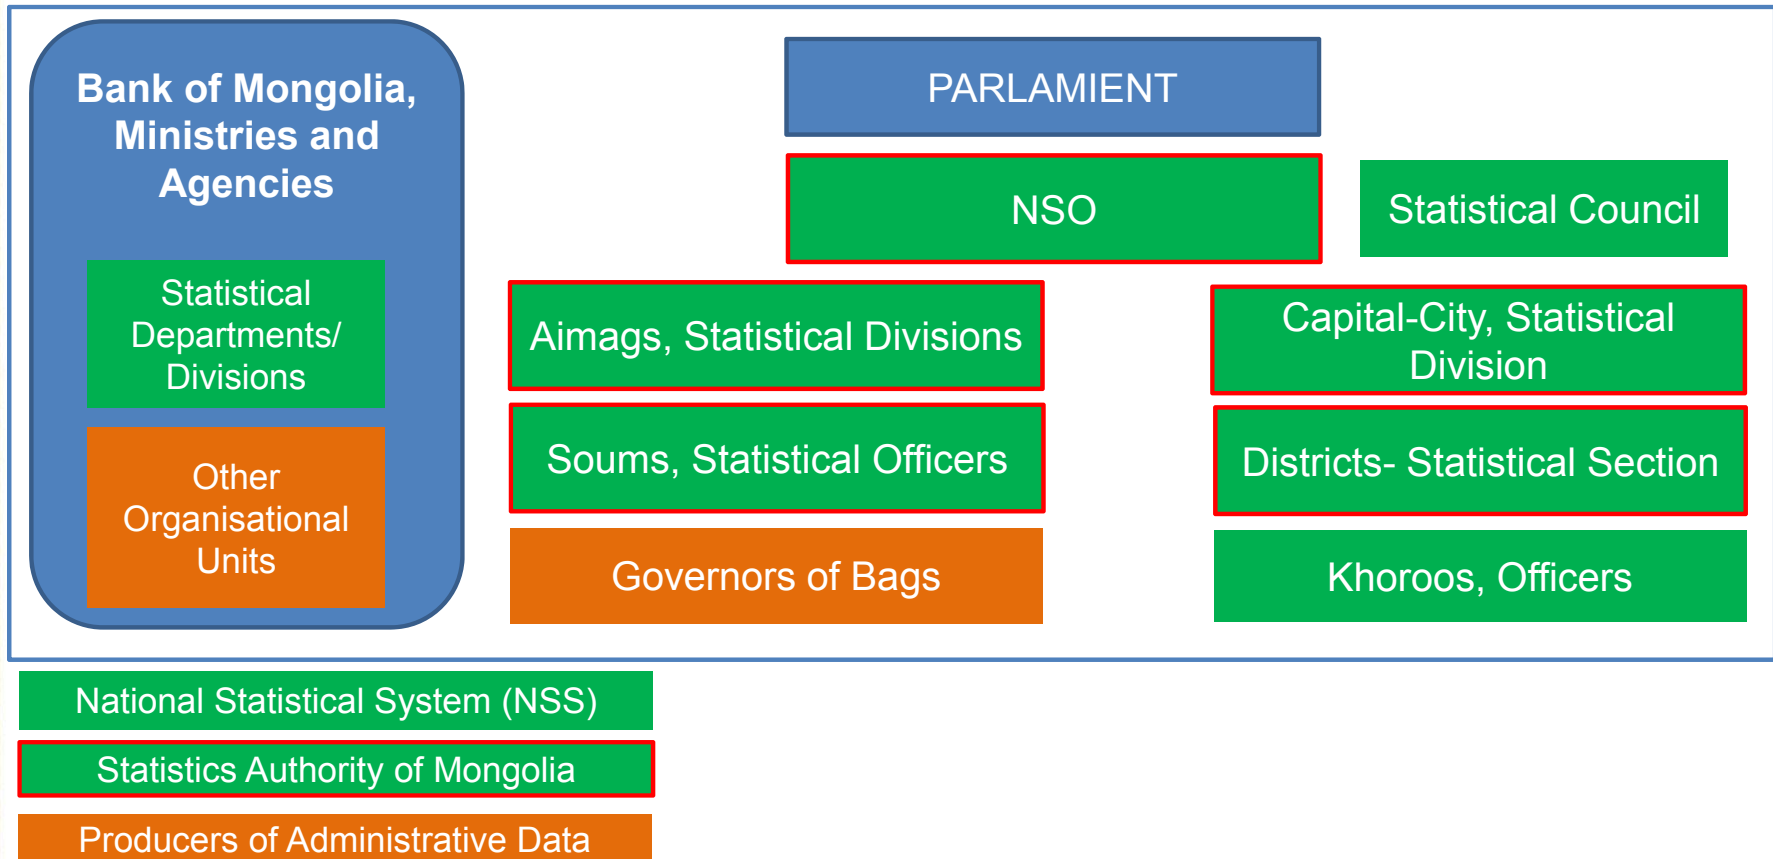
Bank of Mongolia, Ministries and Agencies

Statistical Departments/ Divisions

Other Organisational Units

PARLAMIENT

NSO

Statistical Council

Aimags, Statistical Divisions

Capital-City, Statistical Division

Soums, Statistical Officers

Districts- Statistical Section

Governors of Bags

Khoroos, Officers

National Statistical System (NSS)

Statistics Authority of Mongolia

Producers of Administrative Data